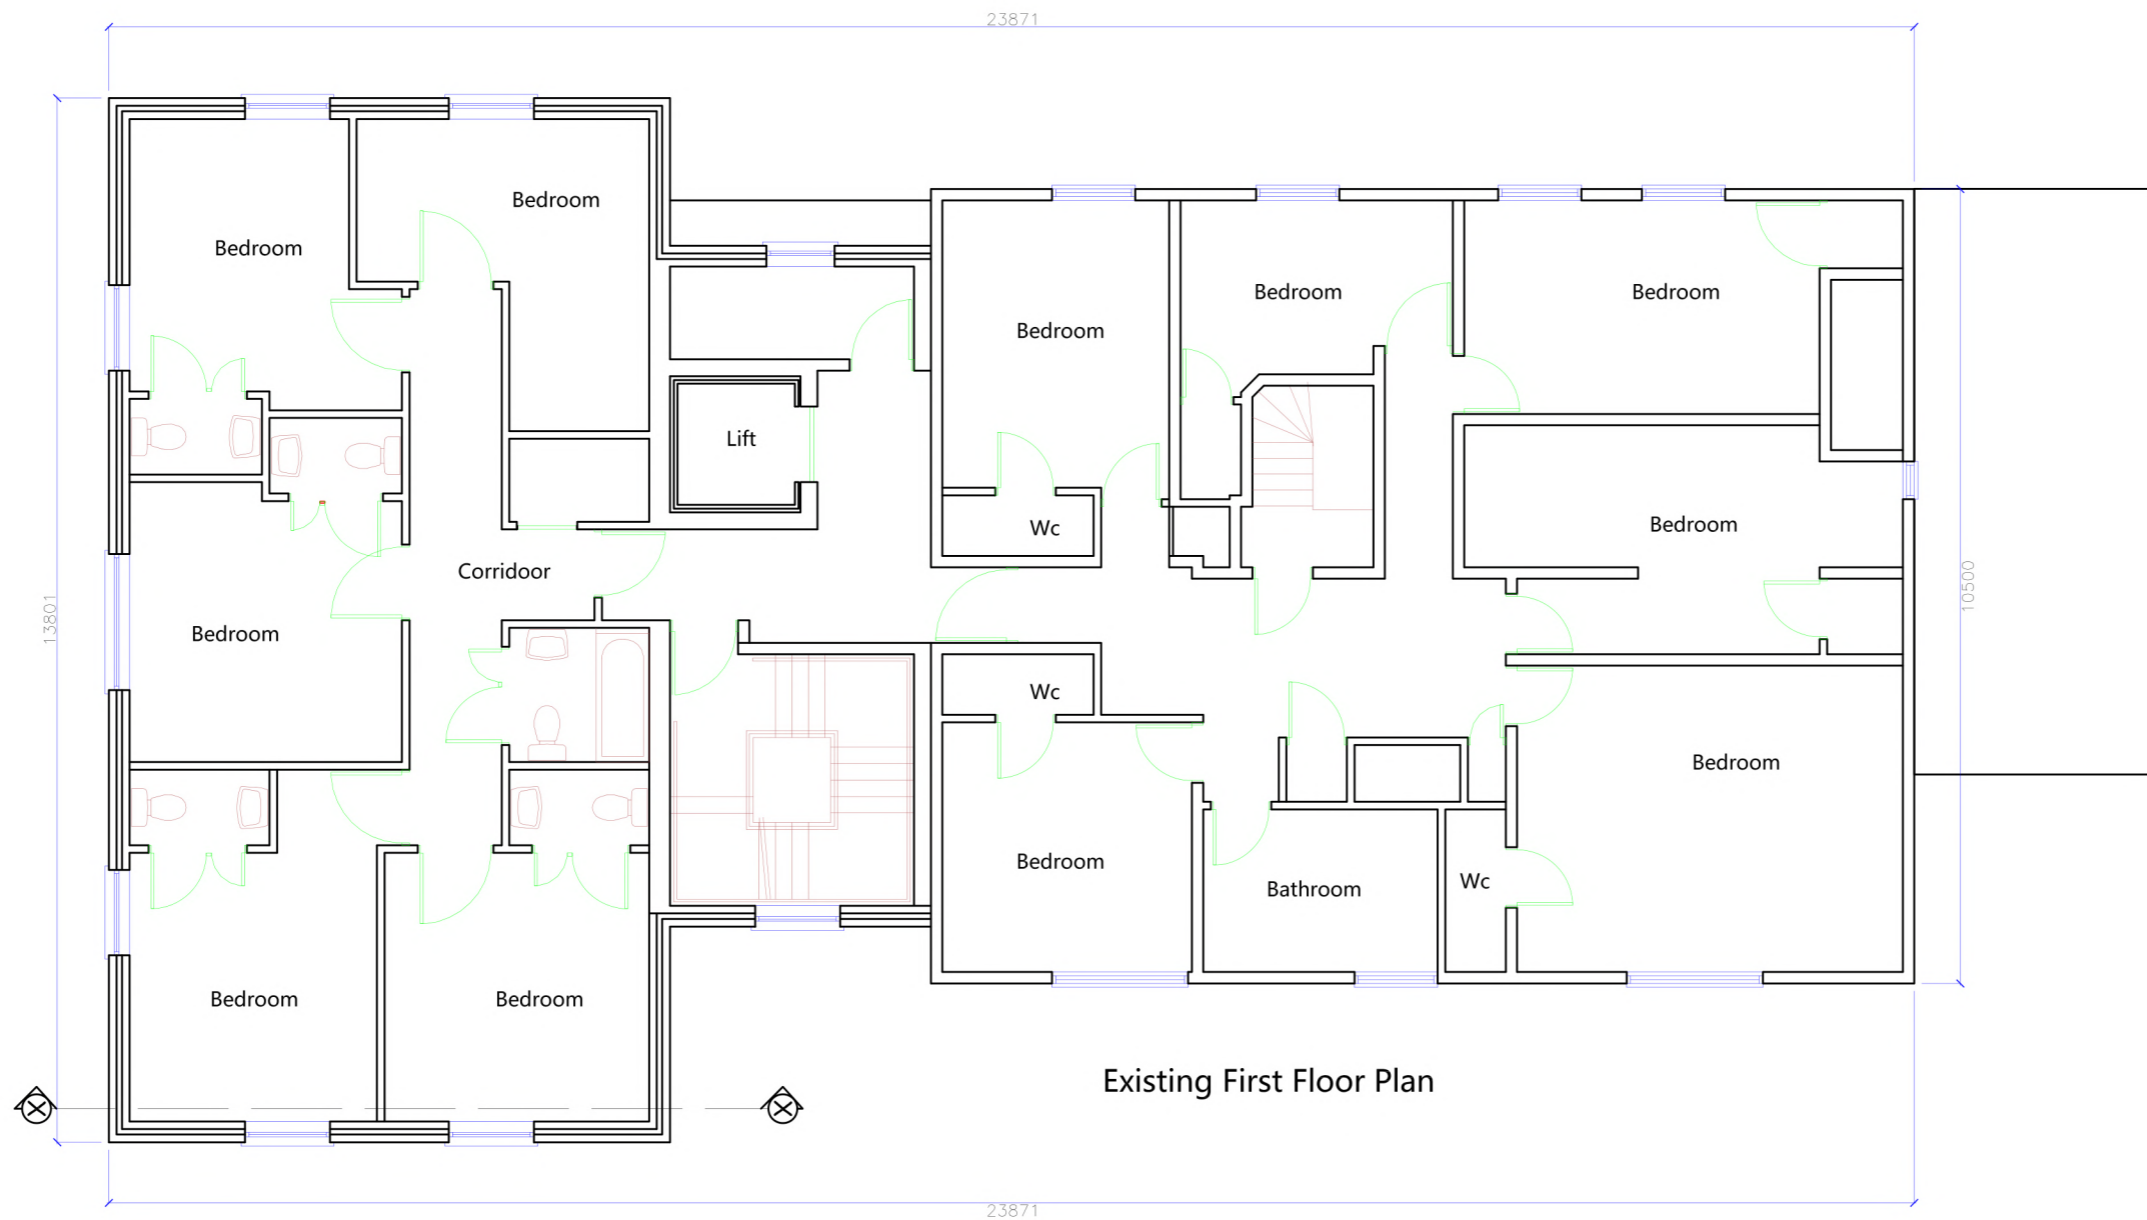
23871

13801

Bedroom

Bedroom

Bedroom

Bedroom

Bedroom

Bedroom

Lift

Wc

Corridoor

Bedroom

Bedroom

Wc

Bedroom

Bedroom

Bathroom

Wc

Bedroom

Bedroom

10500

Existing First Floor Plan

23871